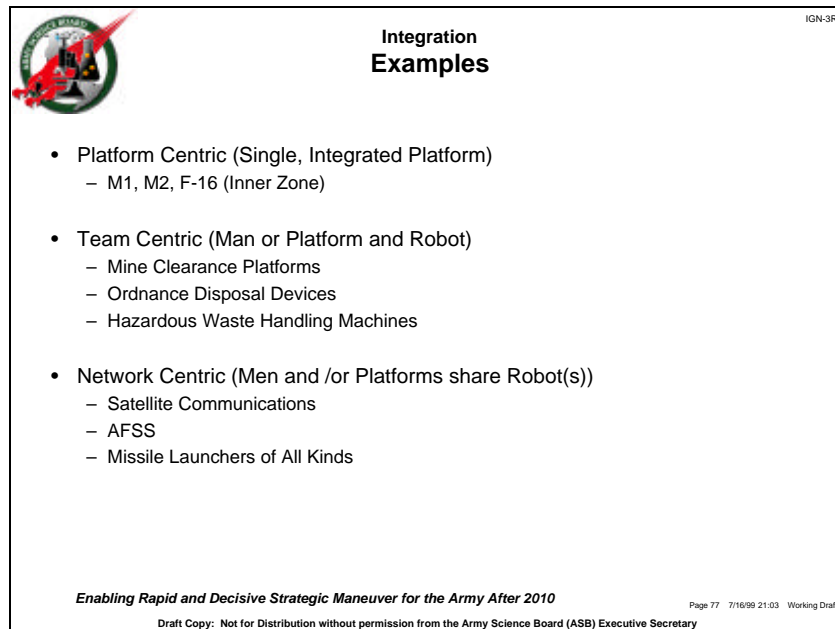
ARMY SCIENCE BOARD

IGN-3R

Integration
Examples

• Platform Centric (Single, Integrated Platform)
– M1, M2, F-16 (Inner Zone)

• Team Centric (Man or Platform and Robot)
– Mine Clearance Platforms
– Ordnance Disposal Devices
– Hazardous Waste Handling Machines

• Network Centric (Men and /or Platforms share Robot(s))
– Satellite Communications
– AFSS
– Missile Launchers of All Kinds

Enabling Rapid and Decisive Strategic Maneuver for the Army After 2010

Page 77 7/16/99 21:03 Working Draf

Draft Copy: Not for Distribution without permission from the Army Science Board (ASB) Executive Secretary